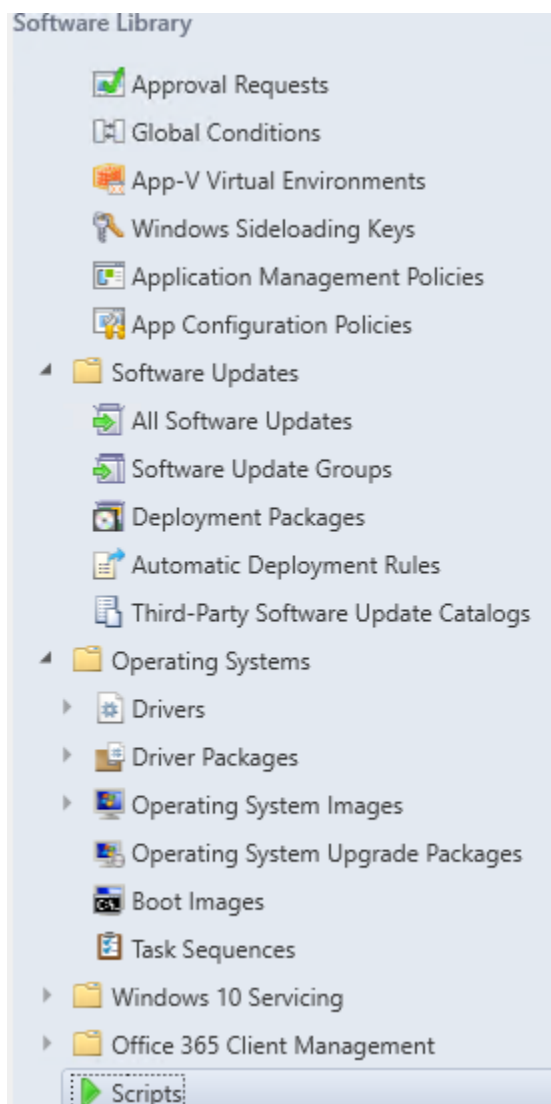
Software Library

Approval Requests

Global Conditions

App-V Virtual Environments

Windows Sideloading Keys

Application Management Policies

App Configuration Policies

Software Updates

All Software Updates

Software Update Groups

Deployment Packages

Automatic Deployment Rules

Third-Party Software Update Catalogs

Operating Systems

Drivers

Driver Packages

Operating System Images

Operating System Upgrade Packages

Boot Images

Task Sequences

Windows 10 Servicing

Office 365 Client Management

Scripts